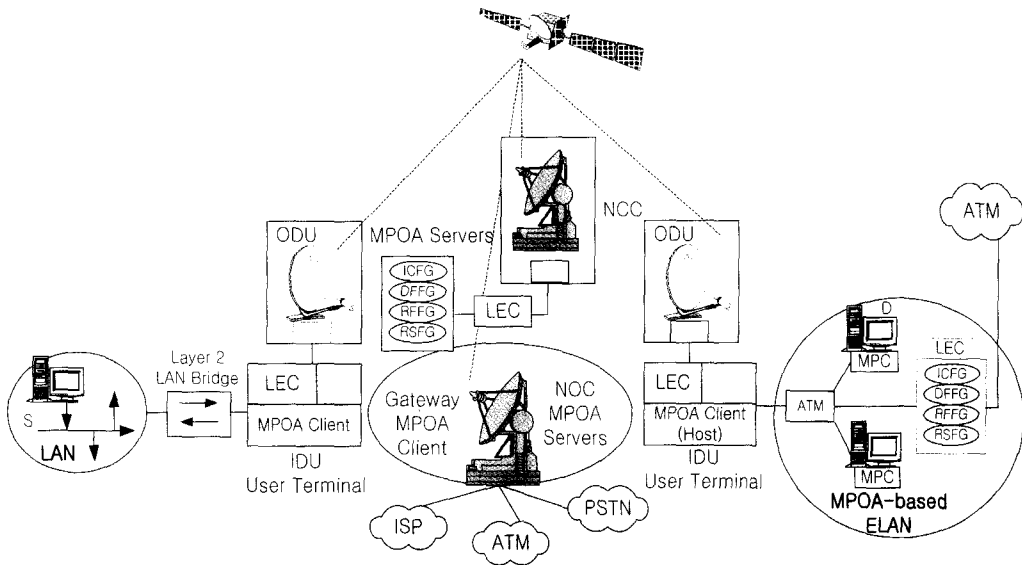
NCC

ATM

ODU

MPOA Servers

ICFG
DFFG
RFFG
RSFG

LEC

ODU

D
MPC

LEC
ICFG
DFFG
RFFG
RSFG

S
LAN

Layer 2
LAN Bridge

LEC
MPOA Client

IDU
User Terminal

Gateway
MPOA
Client

NOC
MPOA
Servers

LEC
MPOA Client
(Host)

IDU
User Terminal

ATM

MPC

MPOA-based
ELAN

ISP

ATM

PSTN